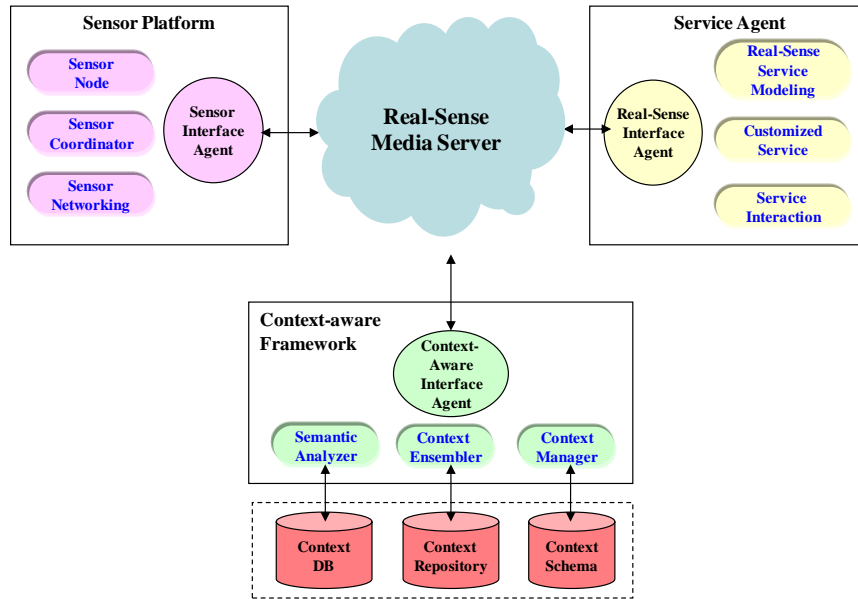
Sensor Platform

Sensor Node

Sensor Coordinator

Sensor Networking

Sensor Interface Agent

Real-Sense Media Server

Service Agent

Real-Sense Interface Agent

Real-Sense Service Modeling

Customized Service

Service Interaction

Context-aware Framework

Context-Aware Interface Agent

Semantic Analyzer

Context Ensembler

Context Manager

Context DB

Context Repository

Context Schema